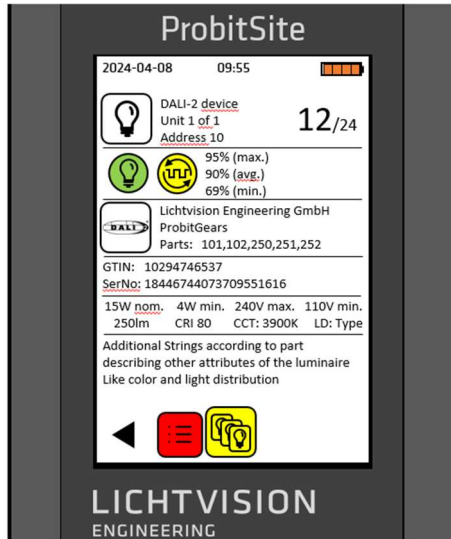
ProbitSite

2024-04-08 09:55

DALI-2 device
Unit 1 of 1
Address 10

12/24

95% (max.)
90% (avg.)
69% (min.)

DALI

Lichtvision Engineering GmbH
ProbitGears
Parts: 101,102,250,251,252

GTIN: 10294746537
SerNo: 18446744073709551616

| 15W nom. | 4W min. | 240V max. | 110V min. |
|---|---|---|---|
| 250lm | CRI 80 | CCT: 3900K | LD: Type |

Additional Strings according to part describing other attributes of the luminaire Like color and light distribution

LICHTVISION
ENGINEERING